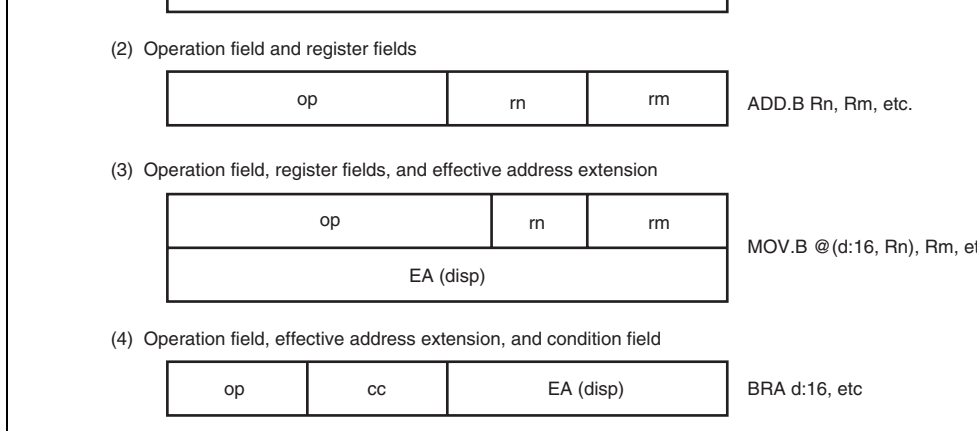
(2) Operation field and register fields

op | rn | rm

ADD.B Rn, Rm, etc.

(3) Operation field, register fields, and effective address extension

op | rn | rm

EA (disp)

MOV.B @(d:16, Rn), Rm, e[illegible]

(4) Operation field, effective address extension, and condition field

op | cc | EA (disp)

BRA d:16, etc